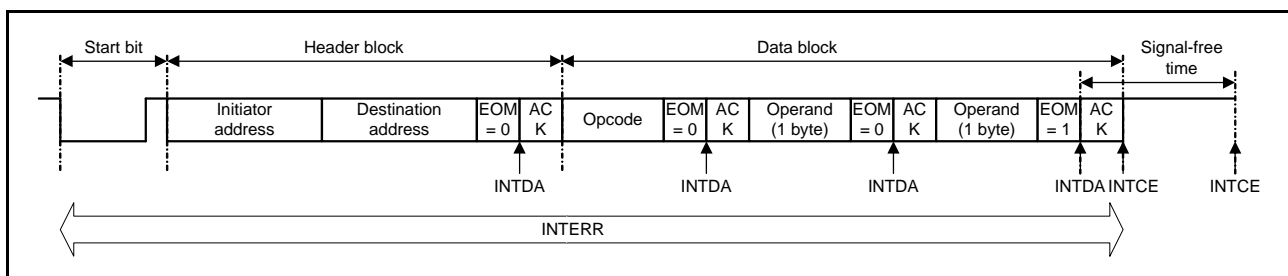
Start bit

Header block

Data block

Signal-free time

Initiator address

Destination address

EOM = 0

AC K

Opcode

EOM = 0

AC K

Operand (1 byte)

EOM = 0

AC K

Operand (1 byte)

EOM = 1

AC K

INTDA

INTDA

INTDA

INTDA

INTCE

INTCE

INTERR